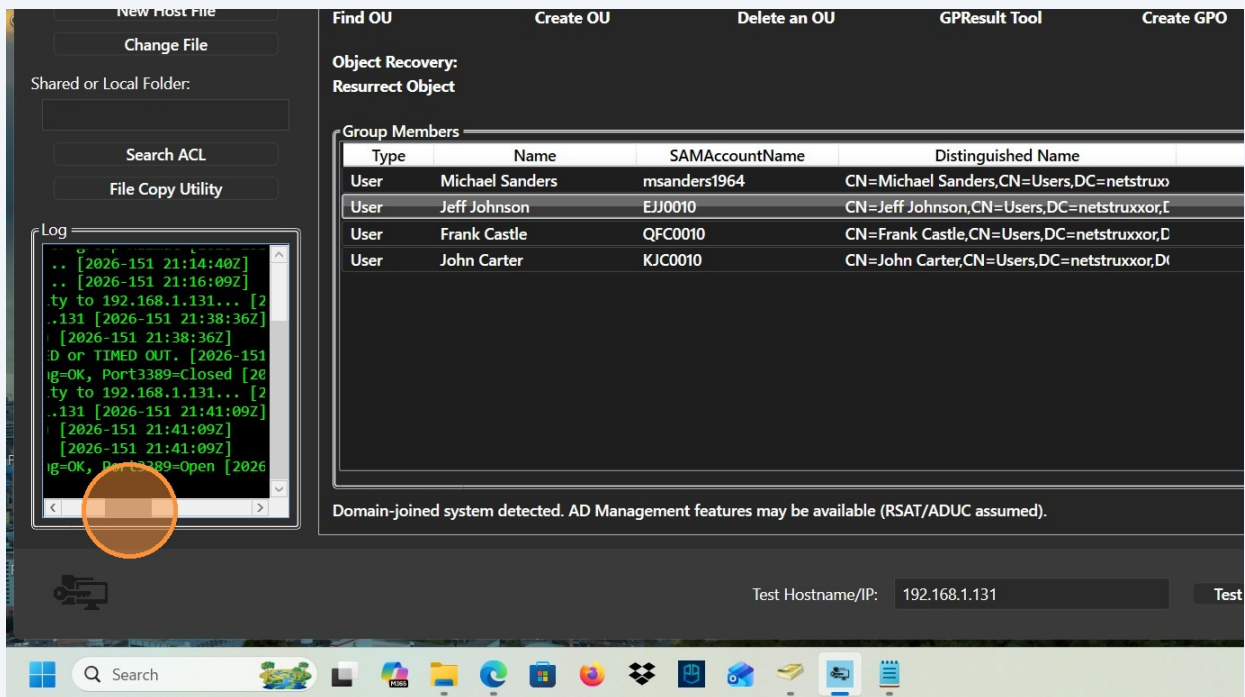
New Host File

Change File

Shared or Local Folder:

Search ACL

File Copy Utility

Log

.. [2026-151 21:14:40Z]
.. [2026-151 21:16:09Z]
ty to 192.168.1.131... [2
.131 [2026-151 21:38:36Z]
[2026-151 21:38:36Z]
D or TIMED OUT. [2026-151
g=OK, Port3389=Closed [20
ty to 192.168.1.131... [2
.131 [2026-151 21:41:09Z]
[2026-151 21:41:09Z]
[2026-151 21:41:09Z]
g=OK, Port3389=Open [2026

Find OU Create OU Delete an OU GPResult Tool Create GPO

Object Recovery:
Resurrect Object

Group Members

| Type | Name | SAMAccountName | Distinguished Name |
|---|---|---|---|
| User | Michael Sanders | msanders1964 | CN=Michael Sanders,CN=Users,DC=netstrux |
| User | Jeff Johnson | EJJ0010 | CN=Jeff Johnson,CN=Users,DC=netstruxxor,D |
| User | Frank Castle | QFC0010 | CN=Frank Castle,CN=Users,DC=netstruxxor,D |
| User | John Carter | KJC0010 | CN=John Carter,CN=Users,DC=netstruxxor,D |

Domain-joined system detected. AD Management features may be available (RSAT/ADUC assumed).

Test Hostname/IP: 192.168.1.131 Test

Search